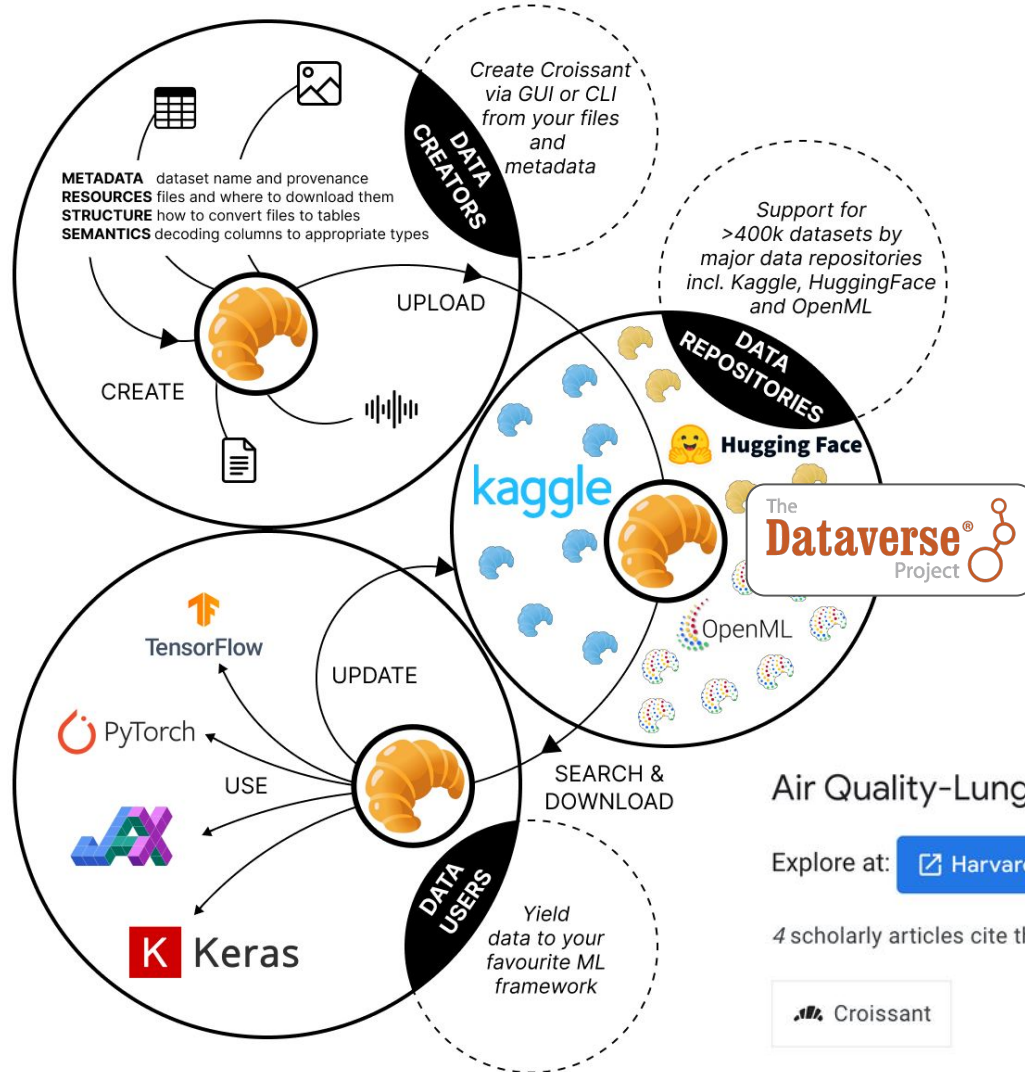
Create Croissant via GUI or CLI from your files and metadata

DATA CREATORS

METADATA dataset name and provenance
RESOURCES files and where to download them
STRUCTURE how to convert files to tables
SEMANTICS decoding columns to appropriate types

UPLOAD

CREATE

Support for >400k datasets by major data repositories incl. Kaggle, HuggingFace and OpenML

DATA REPOSITORIES

Hugging Face

kaggle

The Dataverse® Project

OpenML

TensorFlow

UPDATE

PyTorch

USE

SEARCH & DOWNLOAD

Keras

DATA USERS

Yield data to your favourite ML framework

Air Quality-Lung

Explore at: Harvar

4 scholarly articles cite th

Croissant